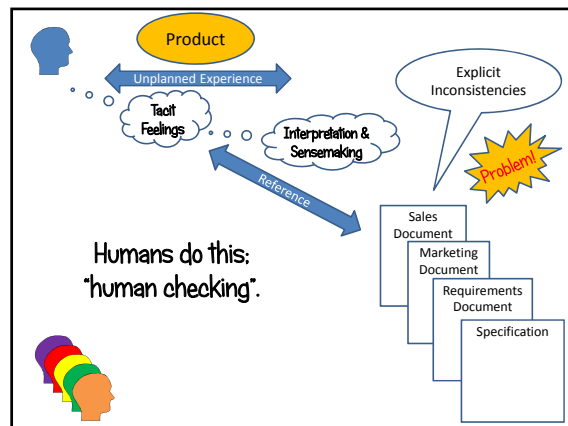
Product

Unplanned Experience

Tacit Feelings

Interpretation & Sensemaking

Explicit Inconsistencies

Problem!

Reference

Sales Document

Marketing Document

Requirements Document

Specification

Humans do this: "human checking".